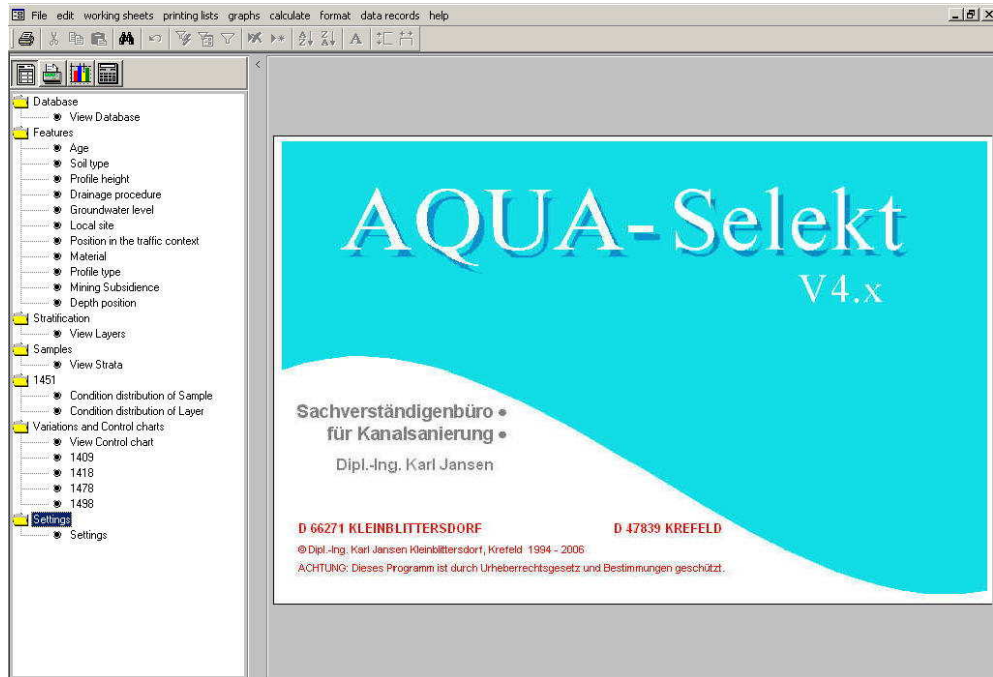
File edit working sheets printing lists graphs calculate format data records help

A

Database
View Database
Features
Age
Soil type
Profile height
Drainage procedure
Groundwater level
Local site
Position in the traffic context
Material
Profile type
Mining Subsidience
Depth position
Stratification
View Layers
Samples
View Strata
1451
Condition distribution of Sample
Condition distribution of Layer
Variations and Control charts
View Control chart
1409
1418
1478
1498
Settings
Settings

AQUA-Selekt
V4.x

Sachverständigenbüro
für Kanalsanierung
Dipl.-Ing. Karl Jansen

D 66271 KLEINBLITTERSDORF D 47839 KREFELD
© Dipl.-Ing. Karl Jansen Kleinblittersdorf, Krefeld 1994 - 2006
ACHTUNG: Dieses Programm ist durch Urheberrechtsgesetz und Bestimmungen geschützt.